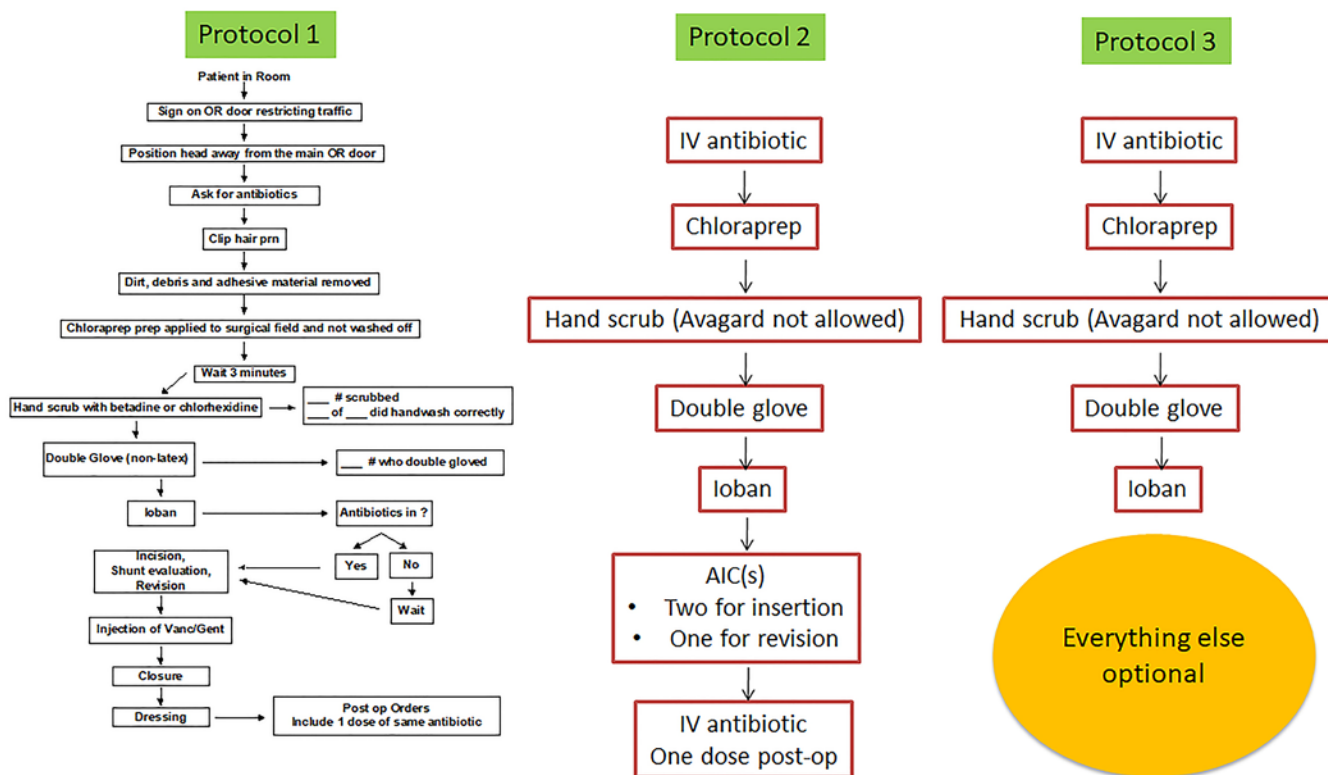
Protocol 1

Patient in Room

Sign on OR door restricting traffic

Position head away from the main OR door

Ask for antibiotics

Clip hair prn

Dirt, debris and adhesive material removed

Chloraprep prep applied to surgical field and not washed off

Wait 3 minutes

Hand scrub with betadine or chlorhexidine

____ # scrubbed
____ of ____ did handwash correctly

Double Glove (non-latex)

____ # who double gloved

Ioban

Antibiotics in ?

Yes

No

Wait

Incision, Shunt evaluation, Revision

Injection of Vanc/Gent

Closure

Dressing

Post op Orders
Include 1 dose of same antibiotic

Protocol 2

IV antibiotic

Chloraprep

Hand scrub (Avagard not allowed)

Double glove

Ioban

AIC(s)
• Two for insertion
• One for revision

IV antibiotic
One dose post-op

Protocol 3

IV antibiotic

Chloraprep

Hand scrub (Avagard not allowed)

Double glove

Ioban

Everything else optional